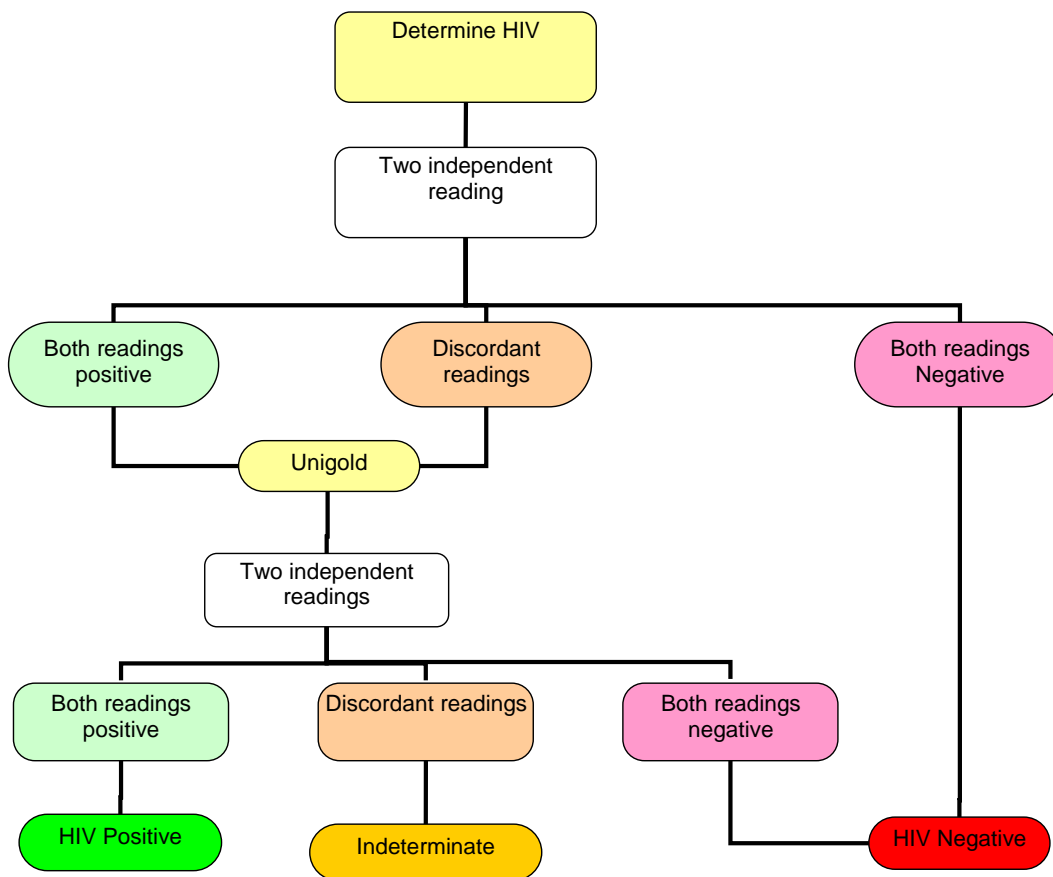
Determine HIV

Two independent reading

Both readings positive

Discordant readings

Both readings Negative

Unigold

Two independent readings

Both readings positive

Discordant readings

Both readings negative

HIV Positive

Indeterminate

HIV Negative